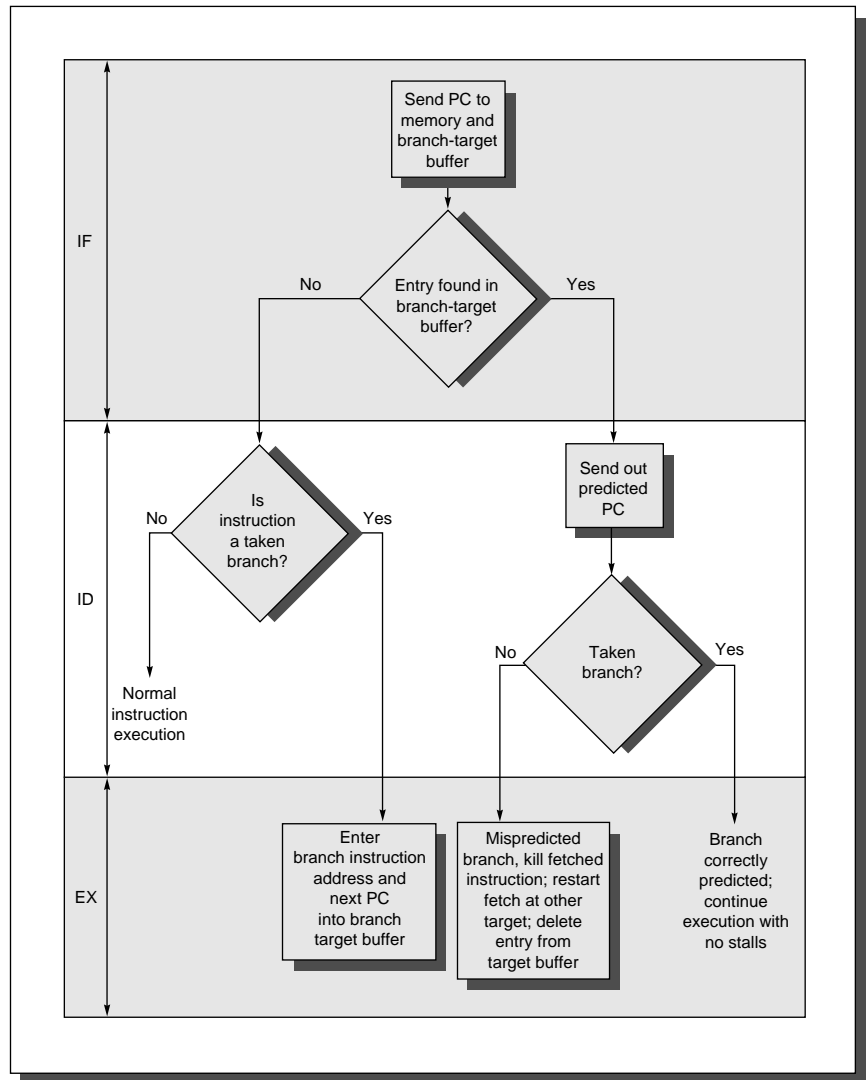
IF

Send PC to memory and branch-target buffer

No

Entry found in branch-target buffer?

Yes

ID

No

Is instruction a taken branch?

Yes

Send out predicted PC

Normal instruction execution

No

Taken branch?

Yes

EX

Enter branch instruction address and next PC into branch target buffer

Mispredicted branch, kill fetched instruction; restart fetch at other target; delete entry from target buffer

Branch correctly predicted; continue execution with no stalls